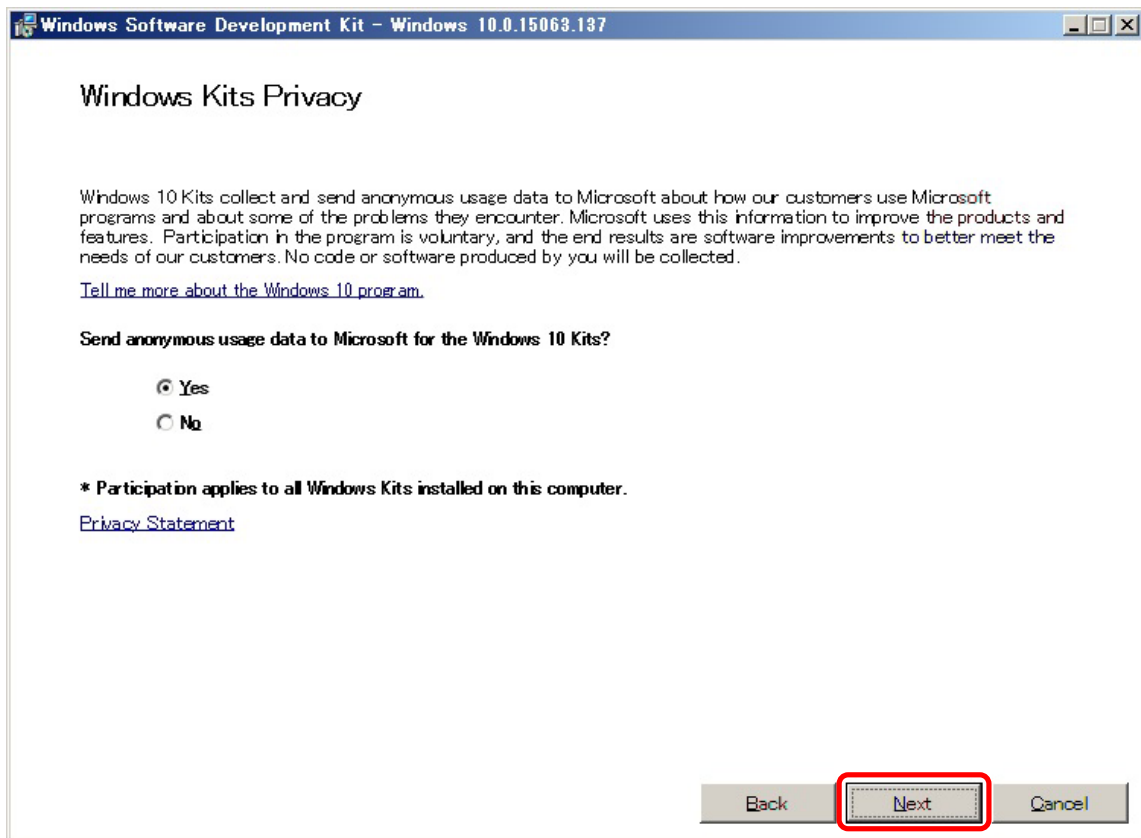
Windows Software Development Kit - Windows 10.0.15063.137

Windows Kits Privacy

Windows 10 Kits collect and send anonymous usage data to Microsoft about how our customers use Microsoft programs and about some of the problems they encounter. Microsoft uses this information to improve the products and features. Participation in the program is voluntary, and the end results are software improvements to better meet the needs of our customers. No code or software produced by you will be collected.

Tell me more about the Windows 10 program.

Send anonymous usage data to Microsoft for the Windows 10 Kits?

Yes

No

* Participation applies to all Windows Kits installed on this computer.

Privacy Statement

Back

Next

Cancel